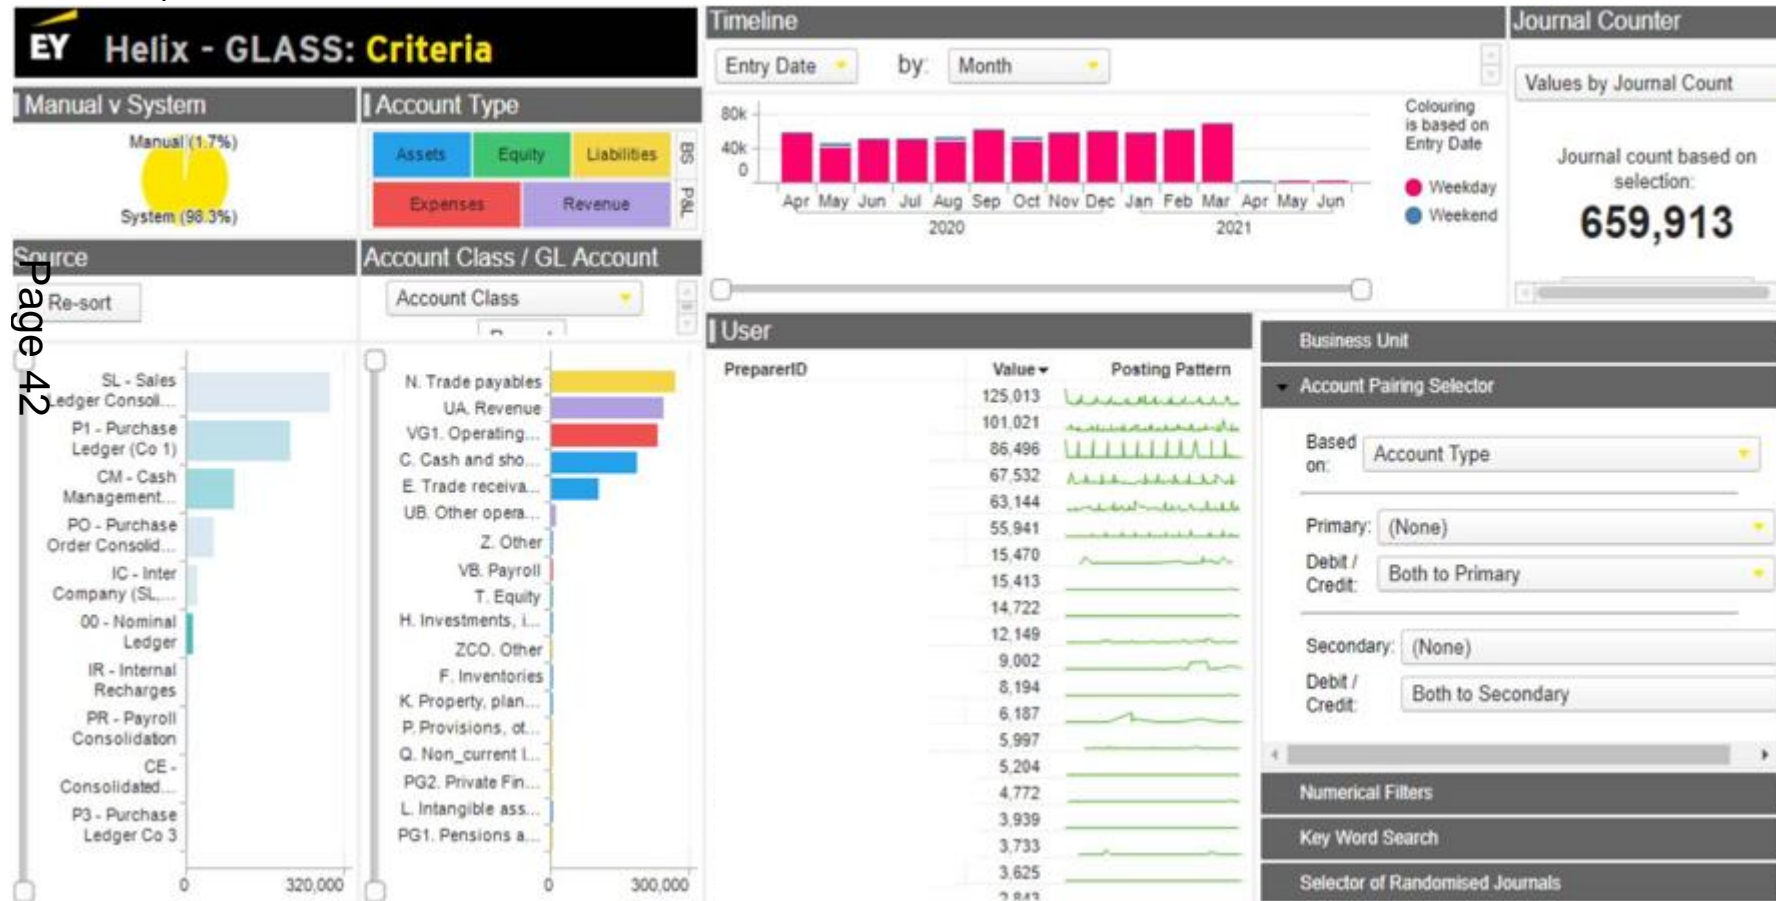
EY Helix - GLASS: Criteria

Manual v System

Manual (1.7%)

System (98.3%)

Account Type

Assets | Equity | Liabilities | BS
Expenses | Revenue | P&L

Source

Page 42

Re-sort

SL - Sales Ledger Consol...
P1 - Purchase Ledger (Co 1)
CM - Cash Management...
PO - Purchase Order Consolid...
IC - Inter Company (SL,...
00 - Nominal Ledger
IR - Internal Recharges
PR - Payroll Consolidation
CE - Consolidated...
P3 - Purchase Ledger Co 3

0 320,000

Account Class / GL Account

Account Class

N. Trade payables
UA. Revenue
VG1. Operating...
C. Cash and sho...
E. Trade receiva...
UB. Other opera...
Z. Other
VB. Payroll
T. Equity
H. Investments, i...
ZCO. Other
F. Inventories
K. Property, plan...
P. Provisions, ot...
Q. Non_current l...
PG2. Private Fin...
L. Intangible ass...
PG1. Pensions a...

0 300,000

Timeline

Entry Date by: Month

80k
40k
0

Apr May Jun Jul Aug Sep Oct Nov Dec Jan Feb Mar Apr May Jun
2020 2021

Colouring is based on Entry Date

Weekday
Weekend

Journal Counter

Values by Journal Count

Journal count based on selection:

659,913

User

PreparerID | Value | Posting Pattern

125,013
101,021
86,496
67,532
63,144
55,941
15,470
15,413
14,722
12,149
9,002
8,194
6,187
5,997
5,204
4,772
3,939
3,733
3,625
2,843

Business Unit

Account Pairing Selector

Based on: Account Type

Primary: (None)

Debit / Credit: Both to Primary

Secondary: (None)

Debit / Credit: Both to Secondary

Numerical Filters

Key Word Search

Selector of Randomised Journals